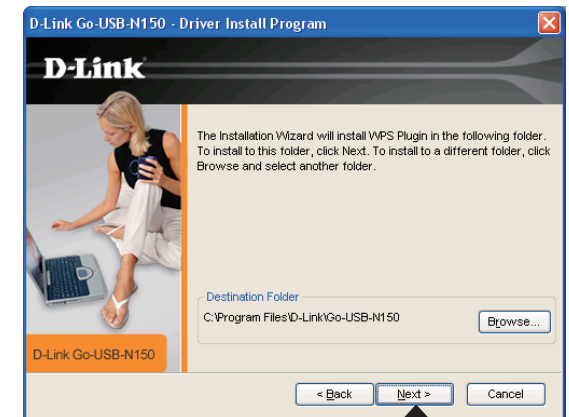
D-Link Go-USB-N150 - Driver Install Program

D-Link

The Installation Wizard will install WPS Plugin in the following folder. To install to this folder, click Next. To install to a different folder, click Browse and select another folder.

Destination Folder

C:\Program Files\D-Link\Go-USB-N150

Browse...

D-Link Go-USB-N150

< Back

Next >

Cancel